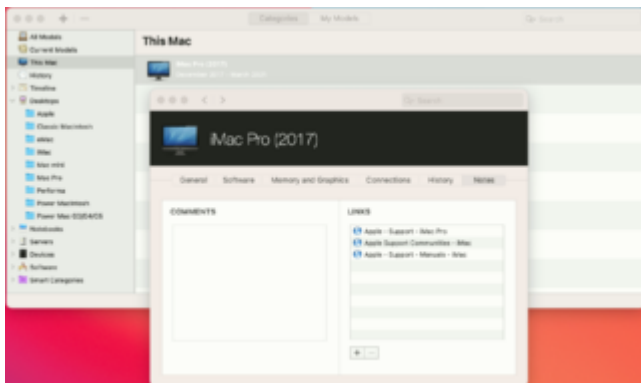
Categories My Models

Search

All Models
Current Models
This Mac
History
Timeline
Desktops
Apple
Classic Macintosh
eMac
iMac
Mac mini
Mac Pro
Performa
Power Macintosh
Power Mac G3/G4/G5
Notebooks
Servers
Devices
Software
Smart Categories

This Mac

iMac Pro (2017)

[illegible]

Search

iMac Pro (2017)

General Software Memory and Graphics Connections History Notes

COMMENTS

LINKS

Apple - Support - iMac Pro
Apple Support Communities - iMac
Apple - Support - Manuals - iMac

+ −